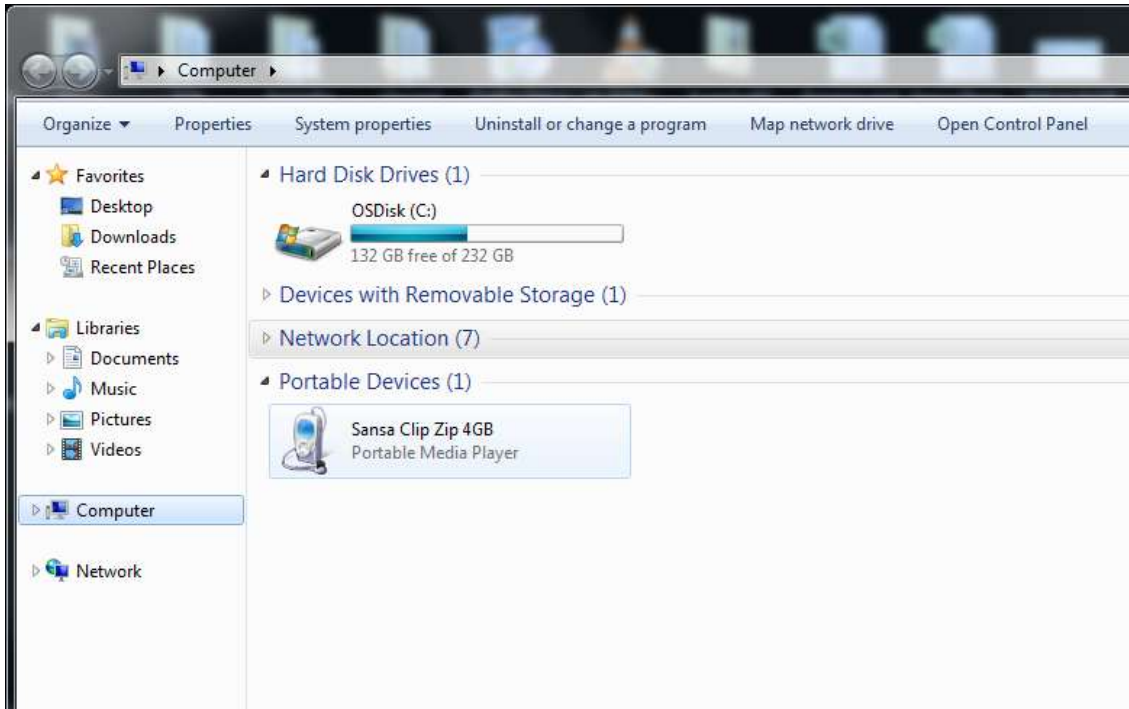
Computer ▸

Organize ▾ Properties System properties Uninstall or change a program Map network drive Open Control Panel

Favorites
Desktop
Downloads
Recent Places

Libraries
Documents
Music
Pictures
Videos

Computer

Network

Hard Disk Drives (1)

OSDisk (C:)
132 GB free of 232 GB

Devices with Removable Storage (1)

Network Location (7)

Portable Devices (1)

Sansa Clip Zip 4GB
Portable Media Player